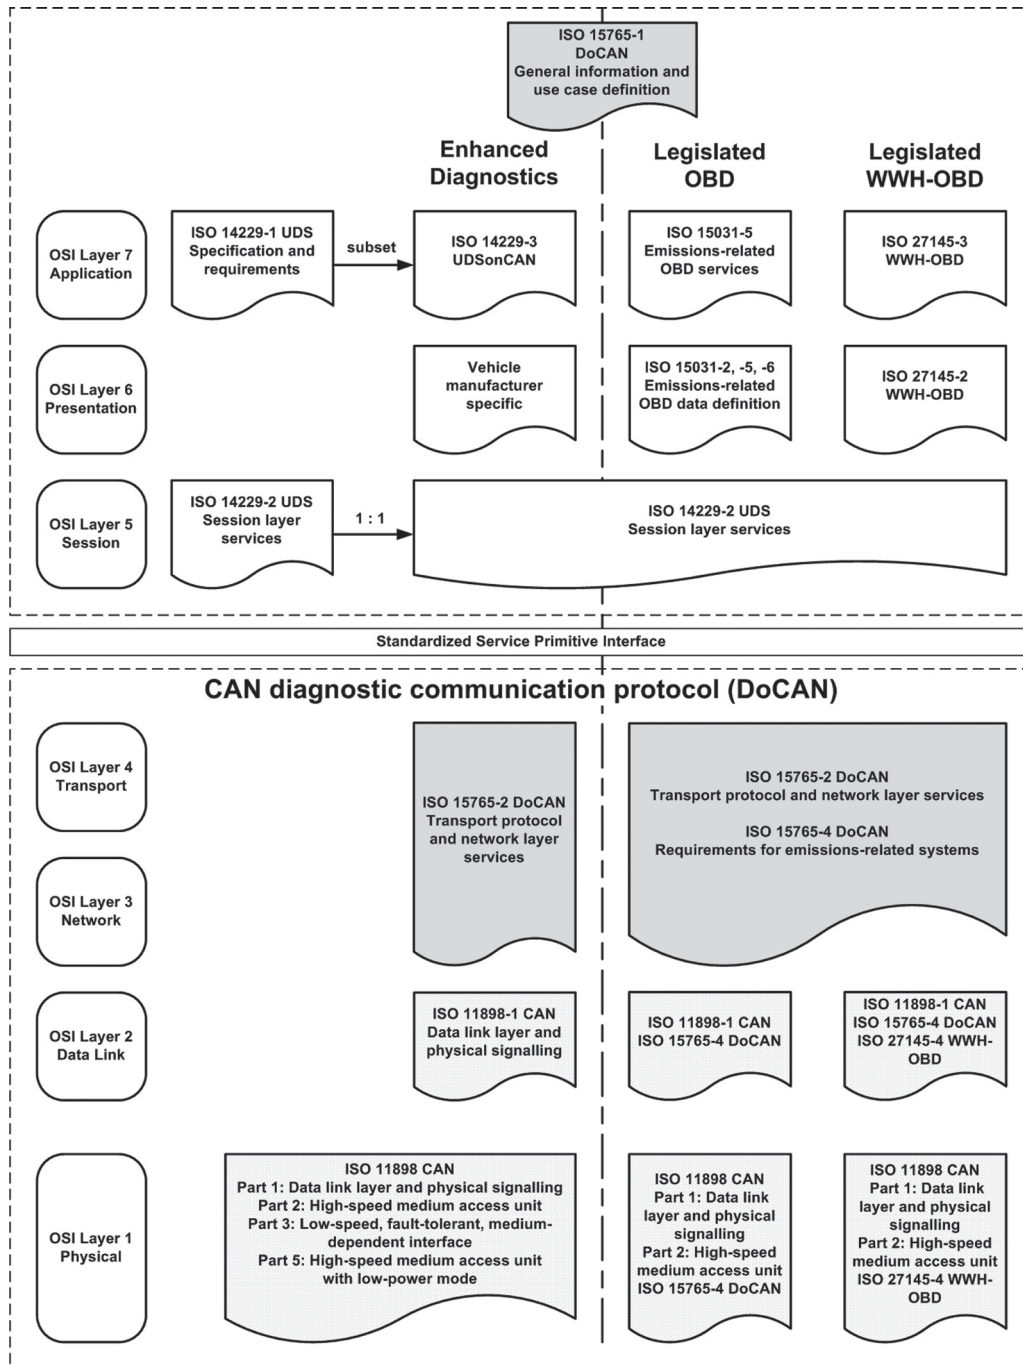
ISO 15765-1
DoCAN
General information and use case definition

Enhanced Diagnostics

Legislated OBD

Legislated WWH-OBD

OSI Layer 7
Application

ISO 14229-1 UDS
Specification and requirements

subset

ISO 14229-3
UDSonCAN

ISO 15031-5
Emissions-related OBD services

ISO 27145-3
WWH-OBD

OSI Layer 6
Presentation

Vehicle manufacturer specific

ISO 15031-2, -5, -6
Emissions-related OBD data definition

ISO 27145-2
WWH-OBD

OSI Layer 5
Session

ISO 14229-2 UDS
Session layer services

1 : 1

ISO 14229-2 UDS
Session layer services

Standardized Service Primitive Interface

CAN diagnostic communication protocol (DoCAN)

OSI Layer 4
Transport

ISO 15765-2 DoCAN
Transport protocol and network layer services

ISO 15765-2 DoCAN
Transport protocol and network layer services

ISO 15765-4 DoCAN
Requirements for emissions-related systems

OSI Layer 3
Network

OSI Layer 2
Data Link

ISO 11898-1 CAN
Data link layer and physical signalling

ISO 11898-1 CAN
ISO 15765-4 DoCAN

ISO 11898-1 CAN
ISO 15765-4 DoCAN
ISO 27145-4 WWH-OBD

OSI Layer 1
Physical

ISO 11898 CAN
Part 1: Data link layer and physical signalling
Part 2: High-speed medium access unit
Part 3: Low-speed, fault-tolerant, medium-dependent interface
Part 5: High-speed medium access unit with low-power mode

ISO 11898 CAN
Part 1: Data link layer and physical signalling
Part 2: High-speed medium access unit
ISO 15765-4 DoCAN

ISO 11898 CAN
Part 1: Data link layer and physical signalling
Part 2: High-speed medium access unit
ISO 27145-4 WWH-OBD